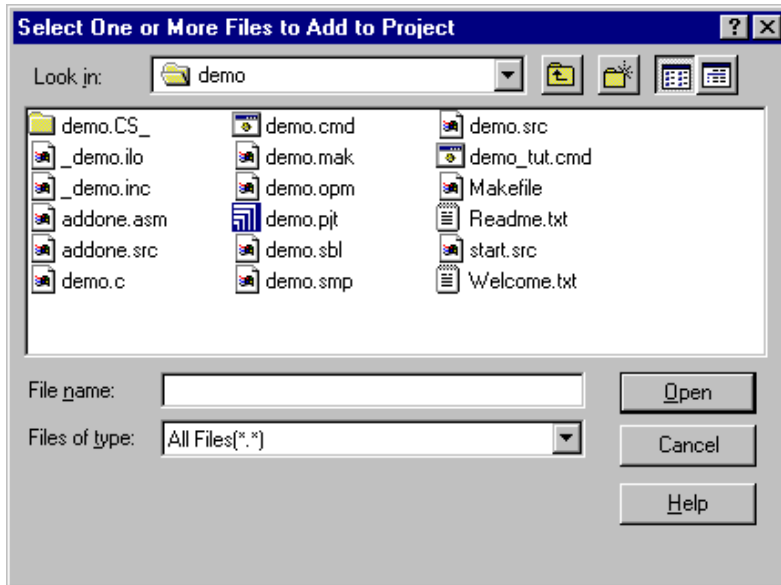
Select One or More Files to Add to Project

?

X

Look in:

demo

demo.CS_

_demo.ilo

_demo.inc

addone.asm

addone.src

demo.c

demo.cmd

demo.mak

demo.opm

demo.pjt

demo.sbl

demo.smp

demo.src

demo_tut.cmd

Makefile

Readme.txt

start.src

Welcome.txt

File name:

Files of type:

All Files(*.*)

Open

Cancel

Help